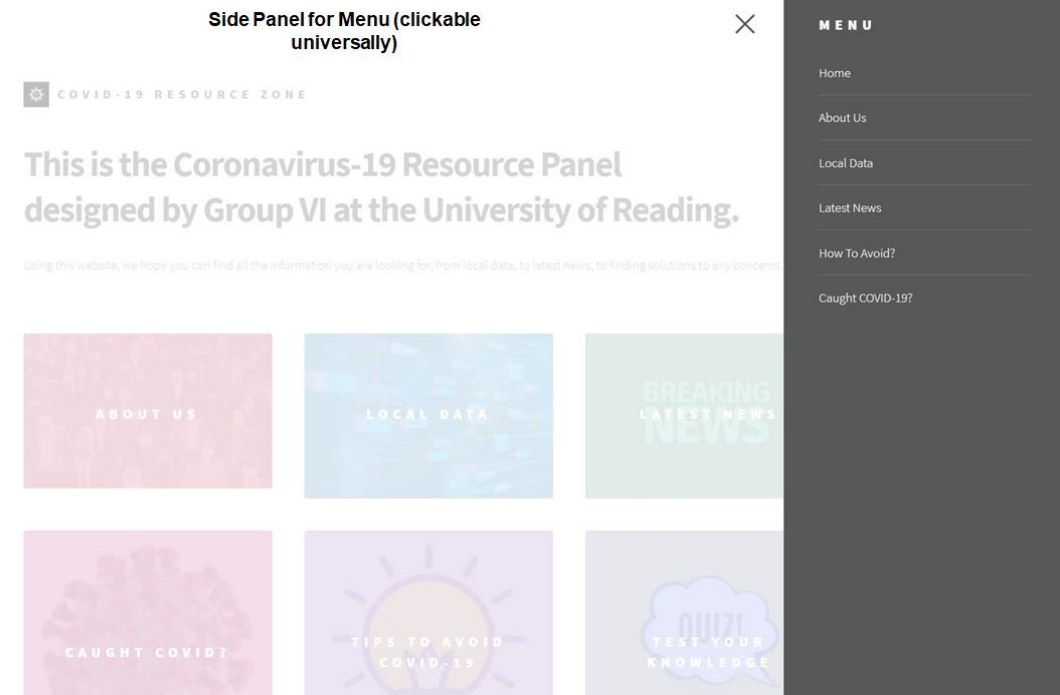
Side Panel for Menu (clickable universally)

×

COVID-19 RESOURCE ZONE

This is the Coronavirus-19 Resource Panel designed by Group VI at the University of Reading.

Using this website, we hope you can find all the information you are looking for, from local data, to latest news, to finding solutions to any concerns.

ABOUT US

LOCAL DATA

BREAKING NEWS

LATEST NEWS

CAUGHT COVID?

TIPS TO AVOID COVID-19

QUIZ!

TEST YOUR KNOWLEDGE

MENU

Home

About Us

Local Data

Latest News

How To Avoid?

Caught COVID-19?